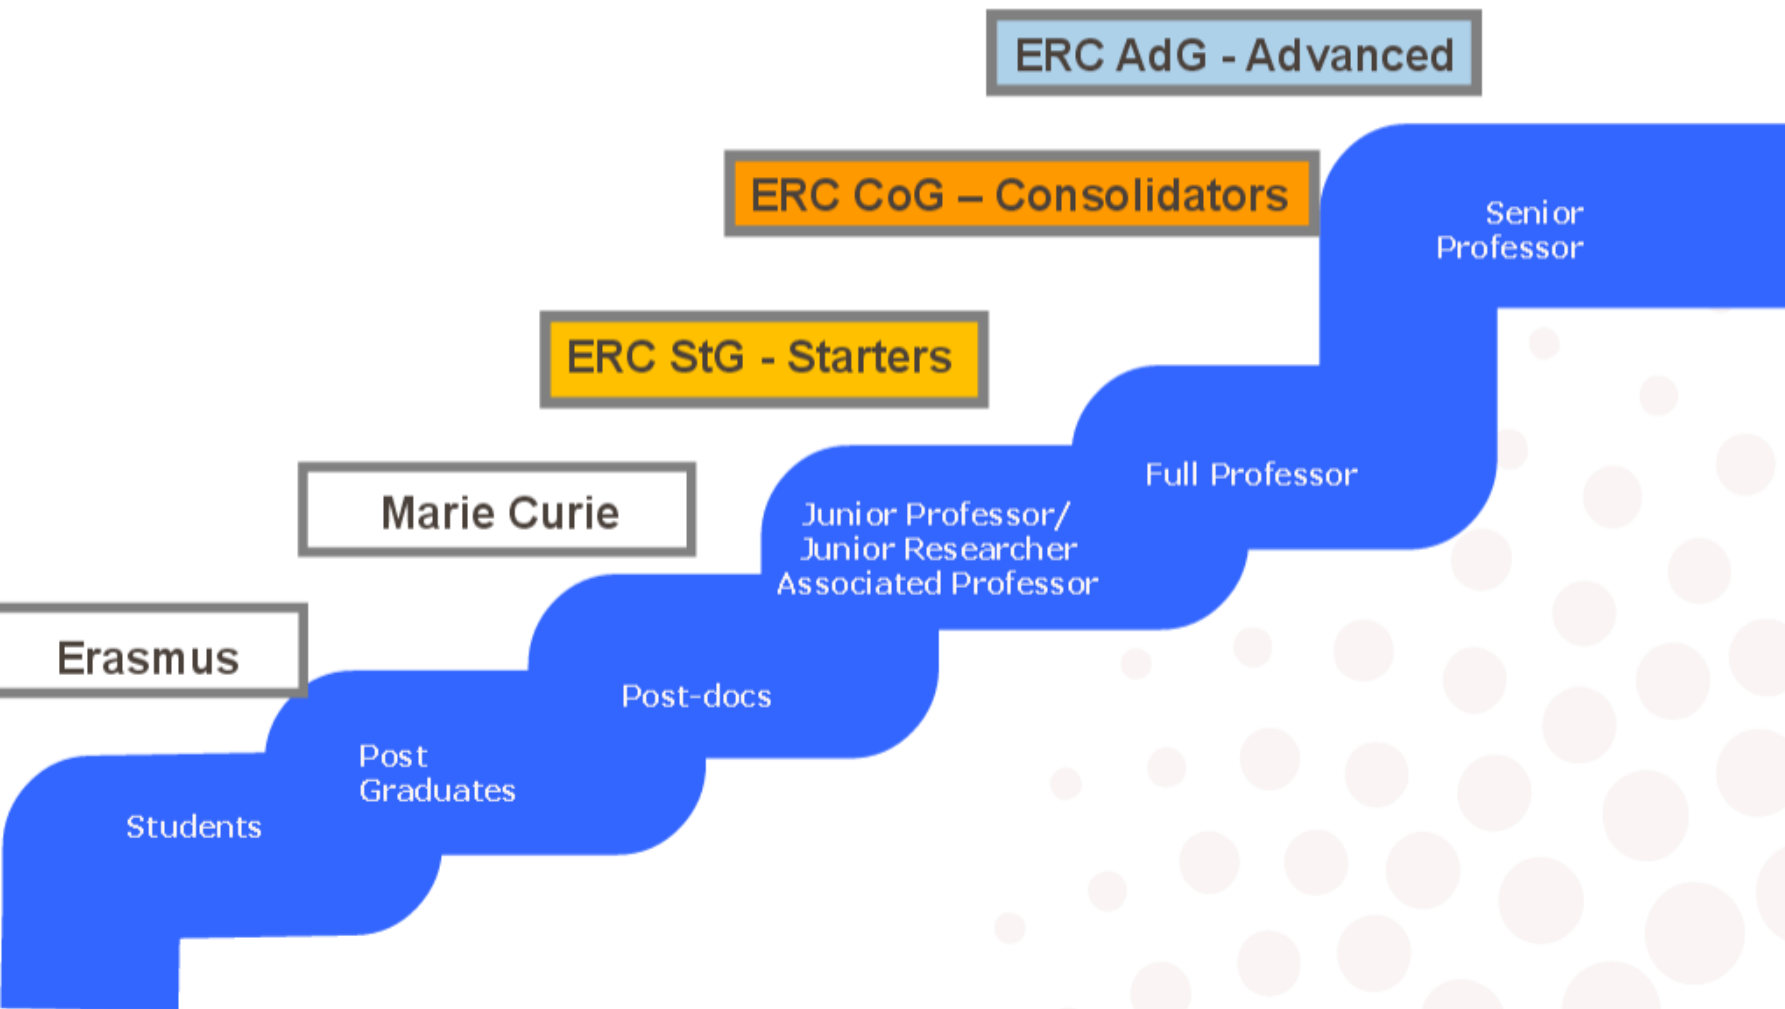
ERC AdG - Advanced

ERC CoG – Consolidators

Senior Professor

ERC StG - Starters

Full Professor

Marie Curie

Junior Professor/ Junior Researcher Associated Professor

Erasmus

Post-docs

Post Graduates

Students